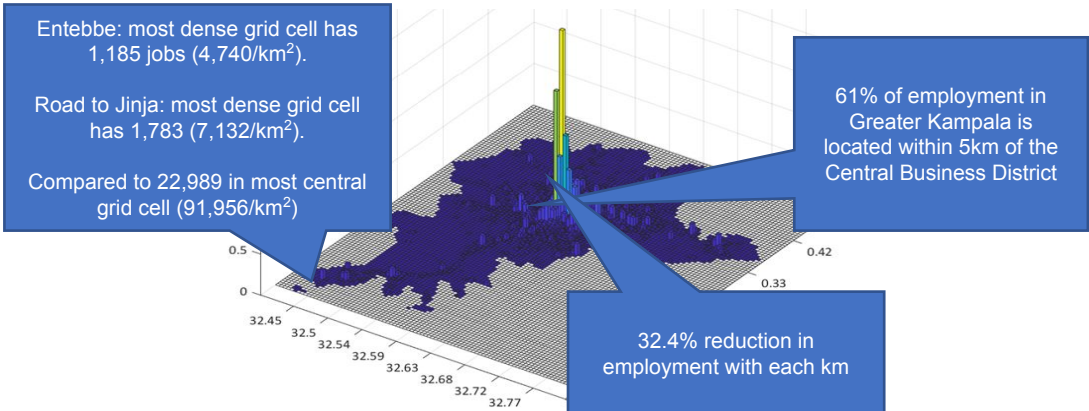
Entebbe: most dense grid cell has 1,185 jobs (4,740/km$^2$).

Road to Jinja: most dense grid cell has 1,783 (7,132/km$^2$).

Compared to 22,989 in most central grid cell (91,956/km$^2$)

61% of employment in Greater Kampala is located within 5km of the Central Business District

32.4% reduction in employment with each km

0.5
0
32.45
32.5
32.54
32.59
32.63
32.68
32.72
32.77
0.42
0.33